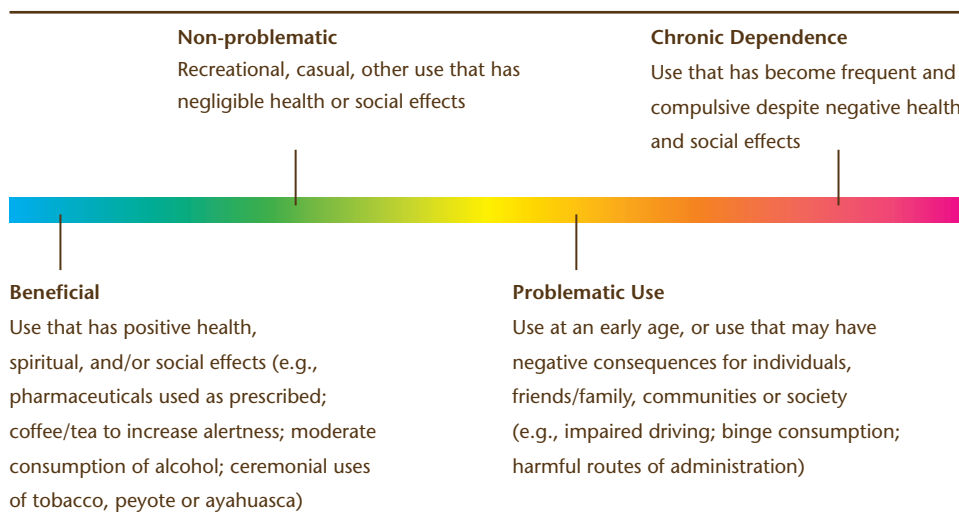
**Non-problematic**
Recreational, casual, other use that has negligible health or social effects

**Chronic Dependence**
Use that has become frequent and compulsive despite negative health and social effects

**Beneficial**
Use that has positive health, spiritual, and/or social effects (e.g., pharmaceuticals used as prescribed; coffee/tea to increase alertness; moderate consumption of alcohol; ceremonial uses of tobacco, peyote or ayahuasca)

**Problematic Use**
Use at an early age, or use that may have negative consequences for individuals, friends/family, communities or society (e.g., impaired driving; binge consumption; harmful routes of administration)